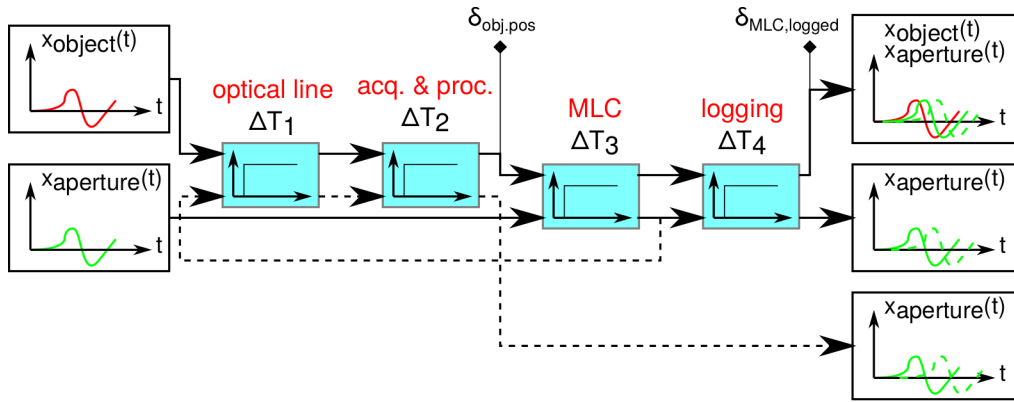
$x_{object}(t)$

t

$x_{aperture}(t)$

t

optical line
$\Delta T_1$

acq. & proc.
$\Delta T_2$

$\delta_{obj.pos}$

MLC
$\Delta T_3$

logging
$\Delta T_4$

$\delta_{MLC,logged}$

$x_{object}(t)$
$x_{aperture}(t)$

t

$x_{aperture}(t)$

t

$x_{aperture}(t)$

t